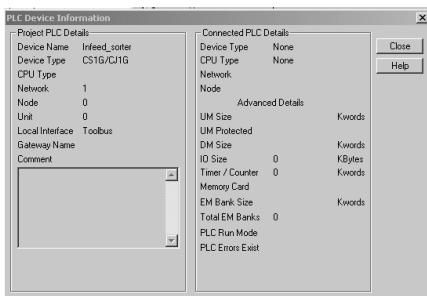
PLC Device Information

Project PLC Details
Device Name Infeed_sorter
Device Type CS1G/CJ1G
CPU Type
Network 1
Node 0
Unit 0
Local Interface Toolbus
Gateway Name
Comment

Connected PLC Details
Device Type None
CPU Type None
Network
Node
Advanced Details
UM Size Kwords
UM Protected
DM Size Kwords
IO Size 0 KBytes
Timer / Counter 0 Kwords
Memory Card
EM Bank Size Kwords
Total EM Banks 0
PLC Run Mode
PLC Errors Exist

Close
Help